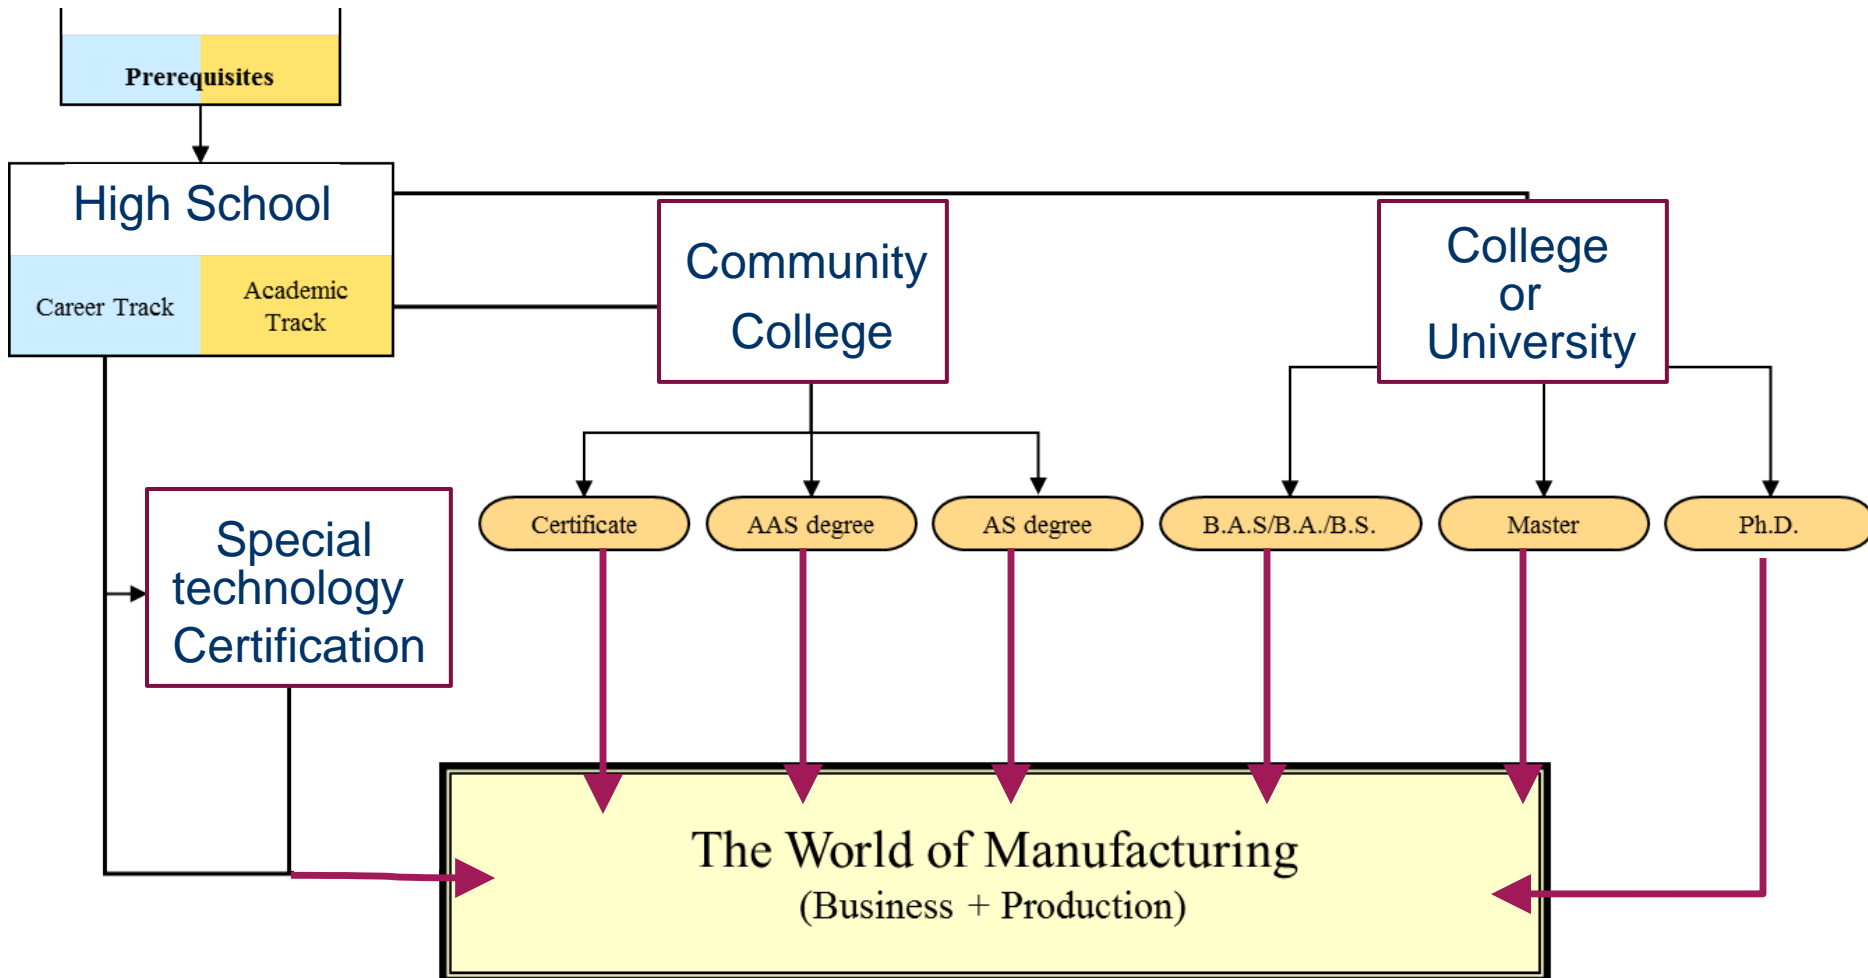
Prerequisites

High School

Career Track

Academic Track

Community College

College or University

Special technology Certification

Certificate

AAS degree

AS degree

B.A.S/B.A./B.S.

Master

Ph.D.

The World of Manufacturing
(Business + Production)